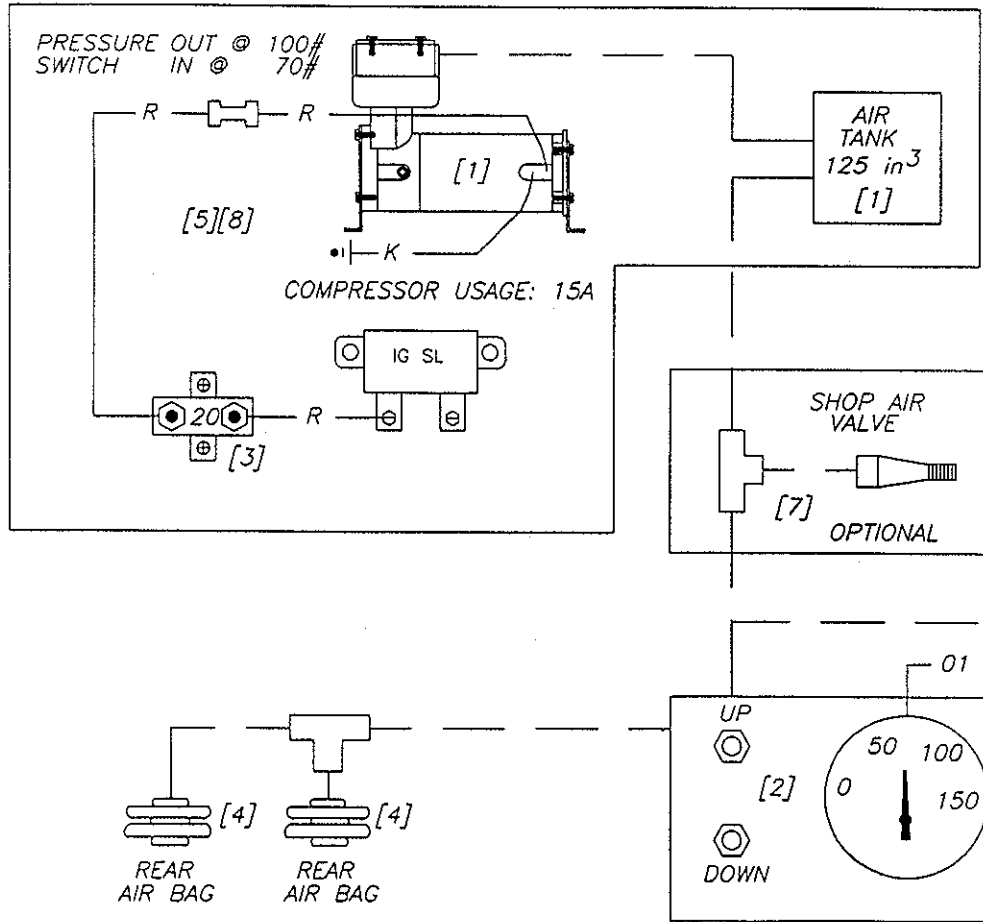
PRESSURE OUT @ 100#
SWITCH IN @ 70#

R

R

[1]

[5][8]

K

COMPRESSOR USAGE: 15A

AIR TANK $125\ in^3$ [1]

IG SL

20

R

[3]

SHOP AIR VALVE

[7]

OPTIONAL

01

UP

50

100

[2]

0

150

DOWN

[4]

[4]

REAR AIR BAG

REAR AIR BAG